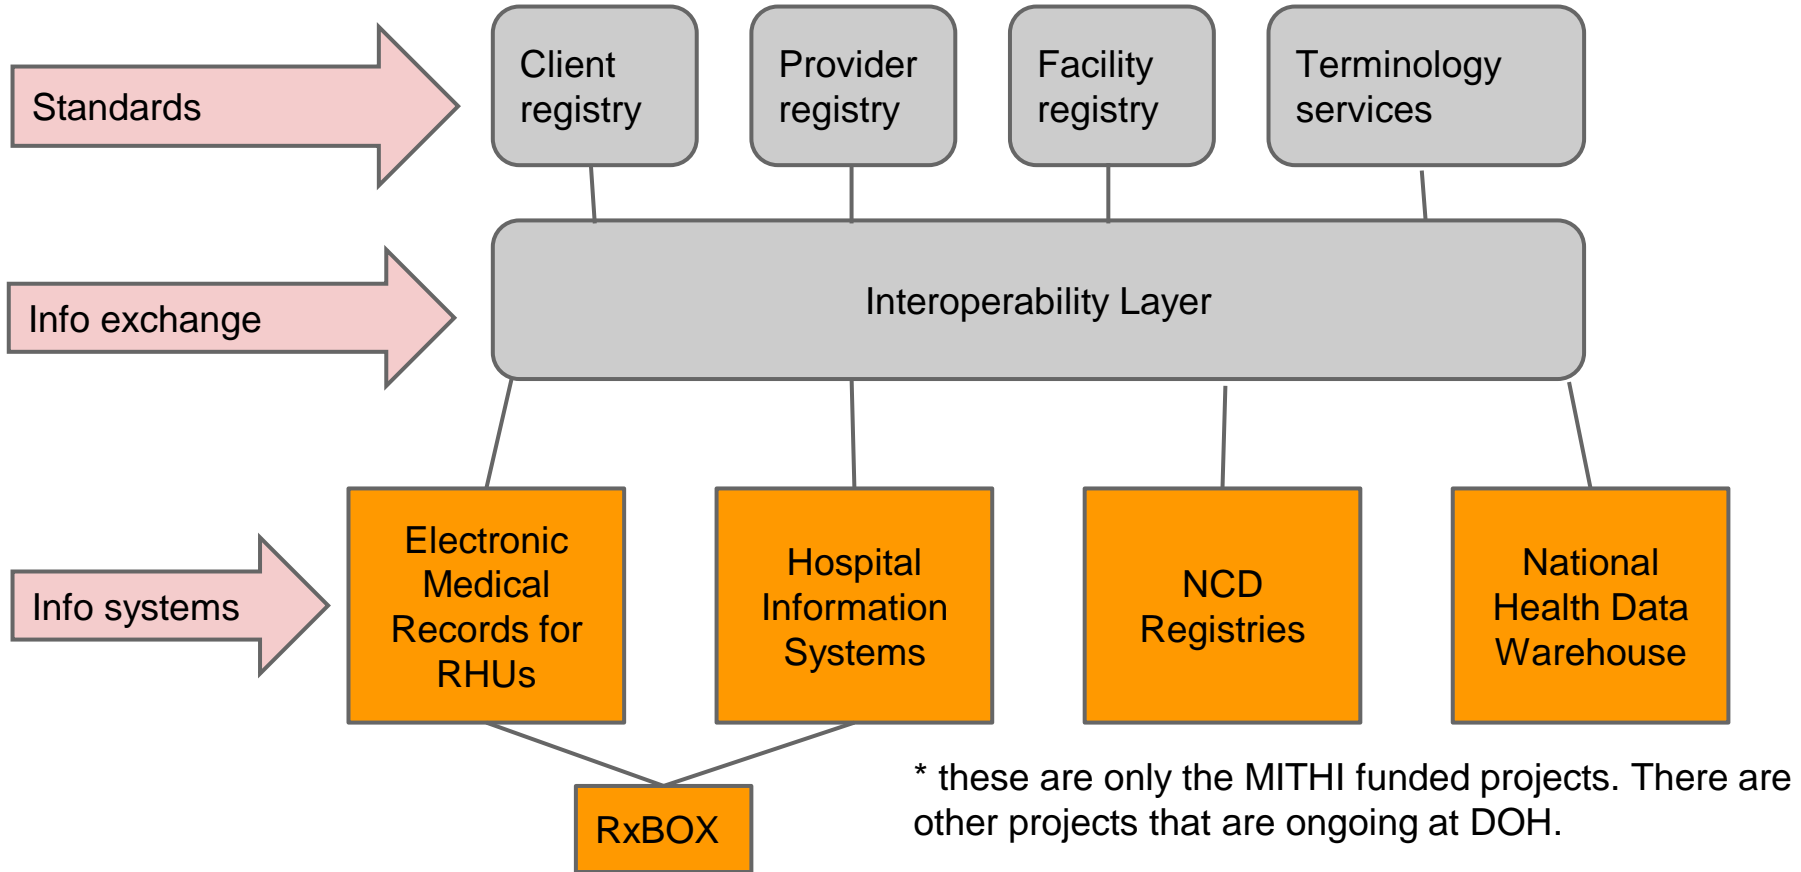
Standards

Client registry

Provider registry

Facility registry

Terminology services

Info exchange

Interoperability Layer

Info systems

Electronic Medical Records for RHUs

Hospital Information Systems

NCD Registries

National Health Data Warehouse

RxBOX

* these are only the MITHI funded projects. There are other projects that are ongoing at DOH.